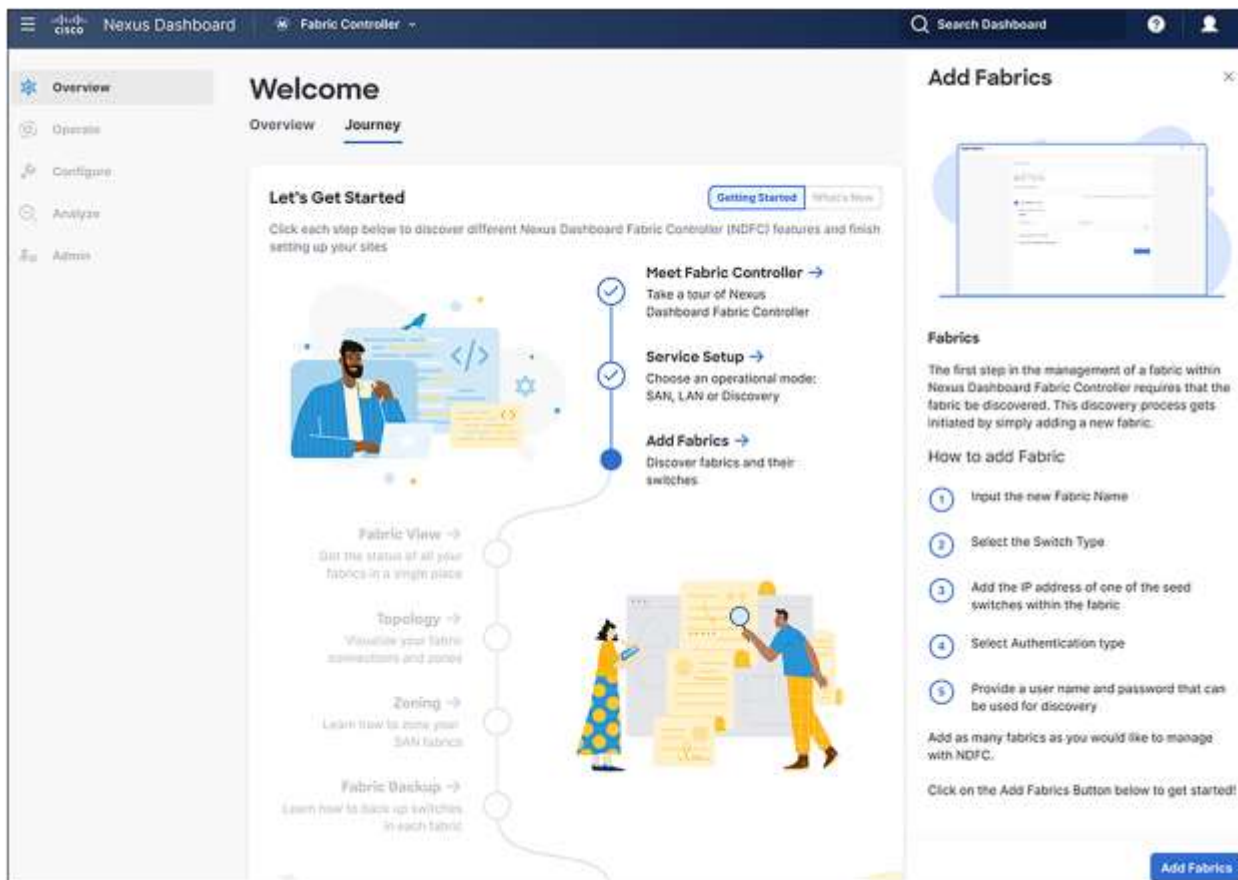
cisco Nexus Dashboard | Fabric Controller

Search Dashboard

Overview
Operate
Configure
Analyze
Admin

Welcome

Overview Journey

Let's Get Started

Getting Started What's New

Click each step below to discover different Nexus Dashboard Fabric Controller (NDFC) features and finish setting up your sites

Meet Fabric Controller →
Take a tour of Nexus Dashboard Fabric Controller

Service Setup →
Choose an operational mode: SAN, LAN or Discovery

Add Fabrics →
Discover fabrics and their switches

Fabric View →
Get the status of all your fabrics in a single place

Topology →
Visualize your fabric connections and zones

Zoning →
Learn how to zone your SAN fabrics

Fabric Backup →
Learn how to back up switches in each fabric

Add Fabrics

Fabrics

The first step in the management of a fabric within Nexus Dashboard Fabric Controller requires that the fabric be discovered. This discovery process gets initiated by simply adding a new fabric.

How to add Fabric

1 Input the new Fabric Name

2 Select the Switch Type

3 Add the IP address of one of the seed switches within the fabric

4 Select Authentication type

5 Provide a user name and password that can be used for discovery

Add as many fabrics as you would like to manage with NDFC.

Click on the Add Fabrics Button below to get started!

Add Fabrics